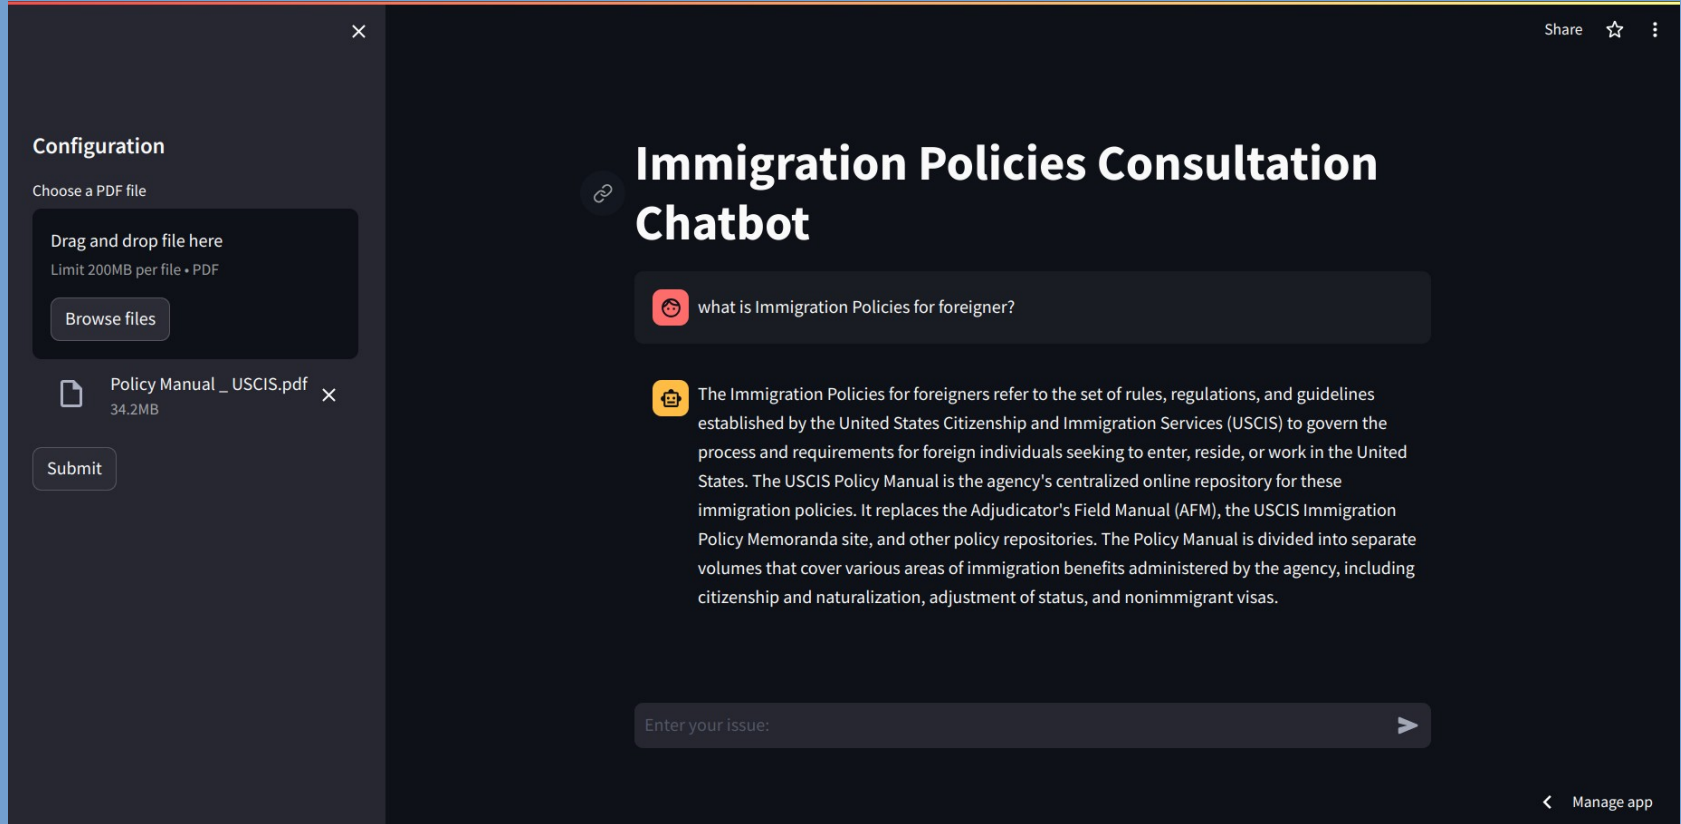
Configuration

Choose a PDF file

Drag and drop file here

Limit 200MB per file • PDF

Browse files

Policy Manual _ USCIS.pdf

34.2MB

Submit

Share

Immigration Policies Consultation Chatbot

what is Immigration Policies for foreigner?

The Immigration Policies for foreigners refer to the set of rules, regulations, and guidelines established by the United States Citizenship and Immigration Services (USCIS) to govern the process and requirements for foreign individuals seeking to enter, reside, or work in the United States. The USCIS Policy Manual is the agency's centralized online repository for these immigration policies. It replaces the Adjudicator's Field Manual (AFM), the USCIS Immigration Policy Memoranda site, and other policy repositories. The Policy Manual is divided into separate volumes that cover various areas of immigration benefits administered by the agency, including citizenship and naturalization, adjustment of status, and nonimmigrant visas.

Enter your issue:

Manage app